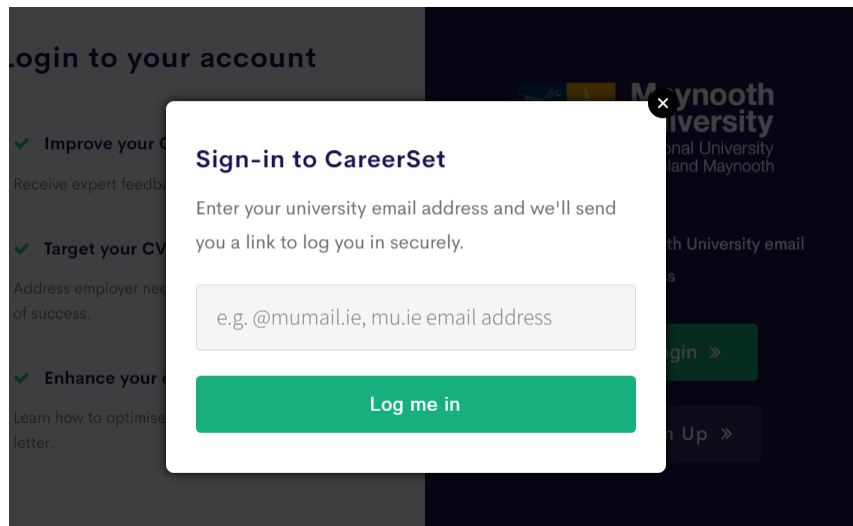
Login to your account

Improve your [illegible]

Receive expert feedb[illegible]

Target your CV

Address employer ne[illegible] of success.

Enhance your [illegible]

Learn how to optimise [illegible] letter.

Maynooth University
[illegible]onal University
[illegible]land Maynooth

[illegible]th University email

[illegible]s

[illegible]gin »

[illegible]n Up »

×

Sign-in to CareerSet

Enter your university email address and we'll send you a link to log you in securely.

e.g. @mumail.ie, mu.ie email address

Log me in